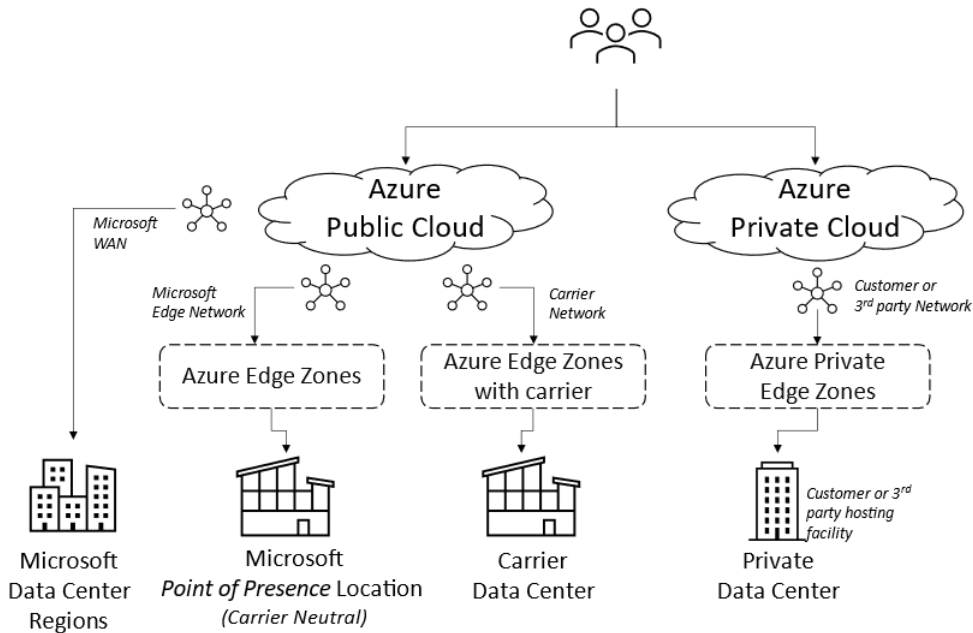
Azure Public Cloud

Azure Private Cloud

Microsoft WAN

Microsoft Edge Network

Carrier Network

Customer or 3$^{rd}$ party Network

Azure Edge Zones

Azure Edge Zones with carrier

Azure Private Edge Zones

Microsoft Data Center Regions

Microsoft *Point of Presence* Location *(Carrier Neutral)*

Carrier Data Center

Customer or 3$^{rd}$ party hosting facility

Private Data Center